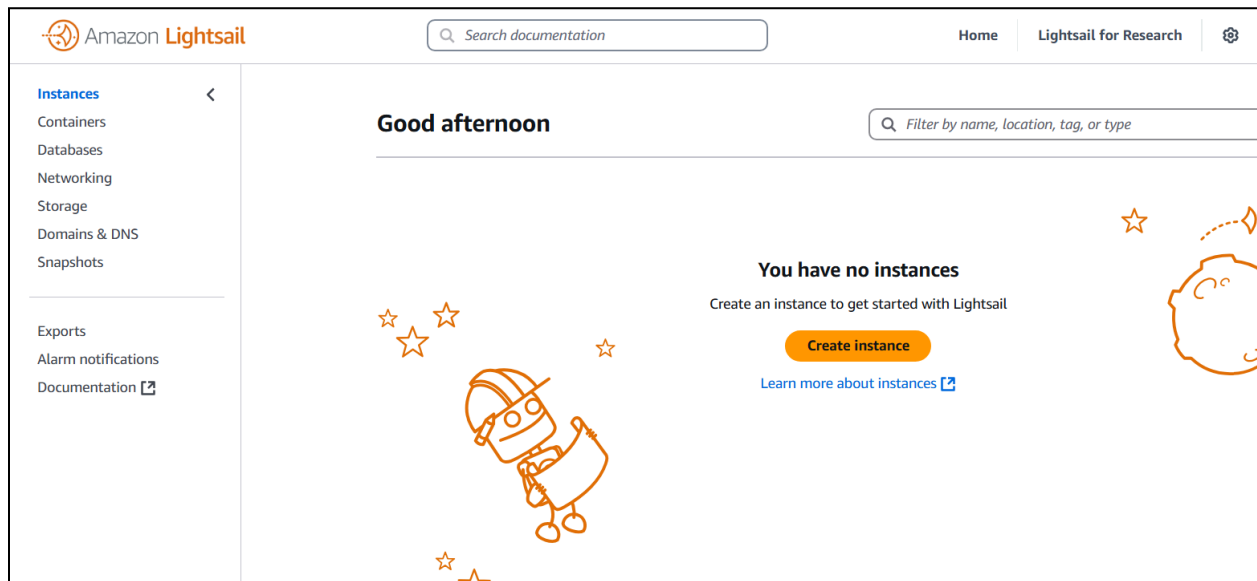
Amazon Lightsail

Search documentation

Home

Lightsail for Research

Instances

Containers

Databases

Networking

Storage

Domains & DNS

Snapshots

Exports

Alarm notifications

Documentation

Good afternoon

Filter by name, location, tag, or type

You have no instances

Create an instance to get started with Lightsail

Create instance

Learn more about instances